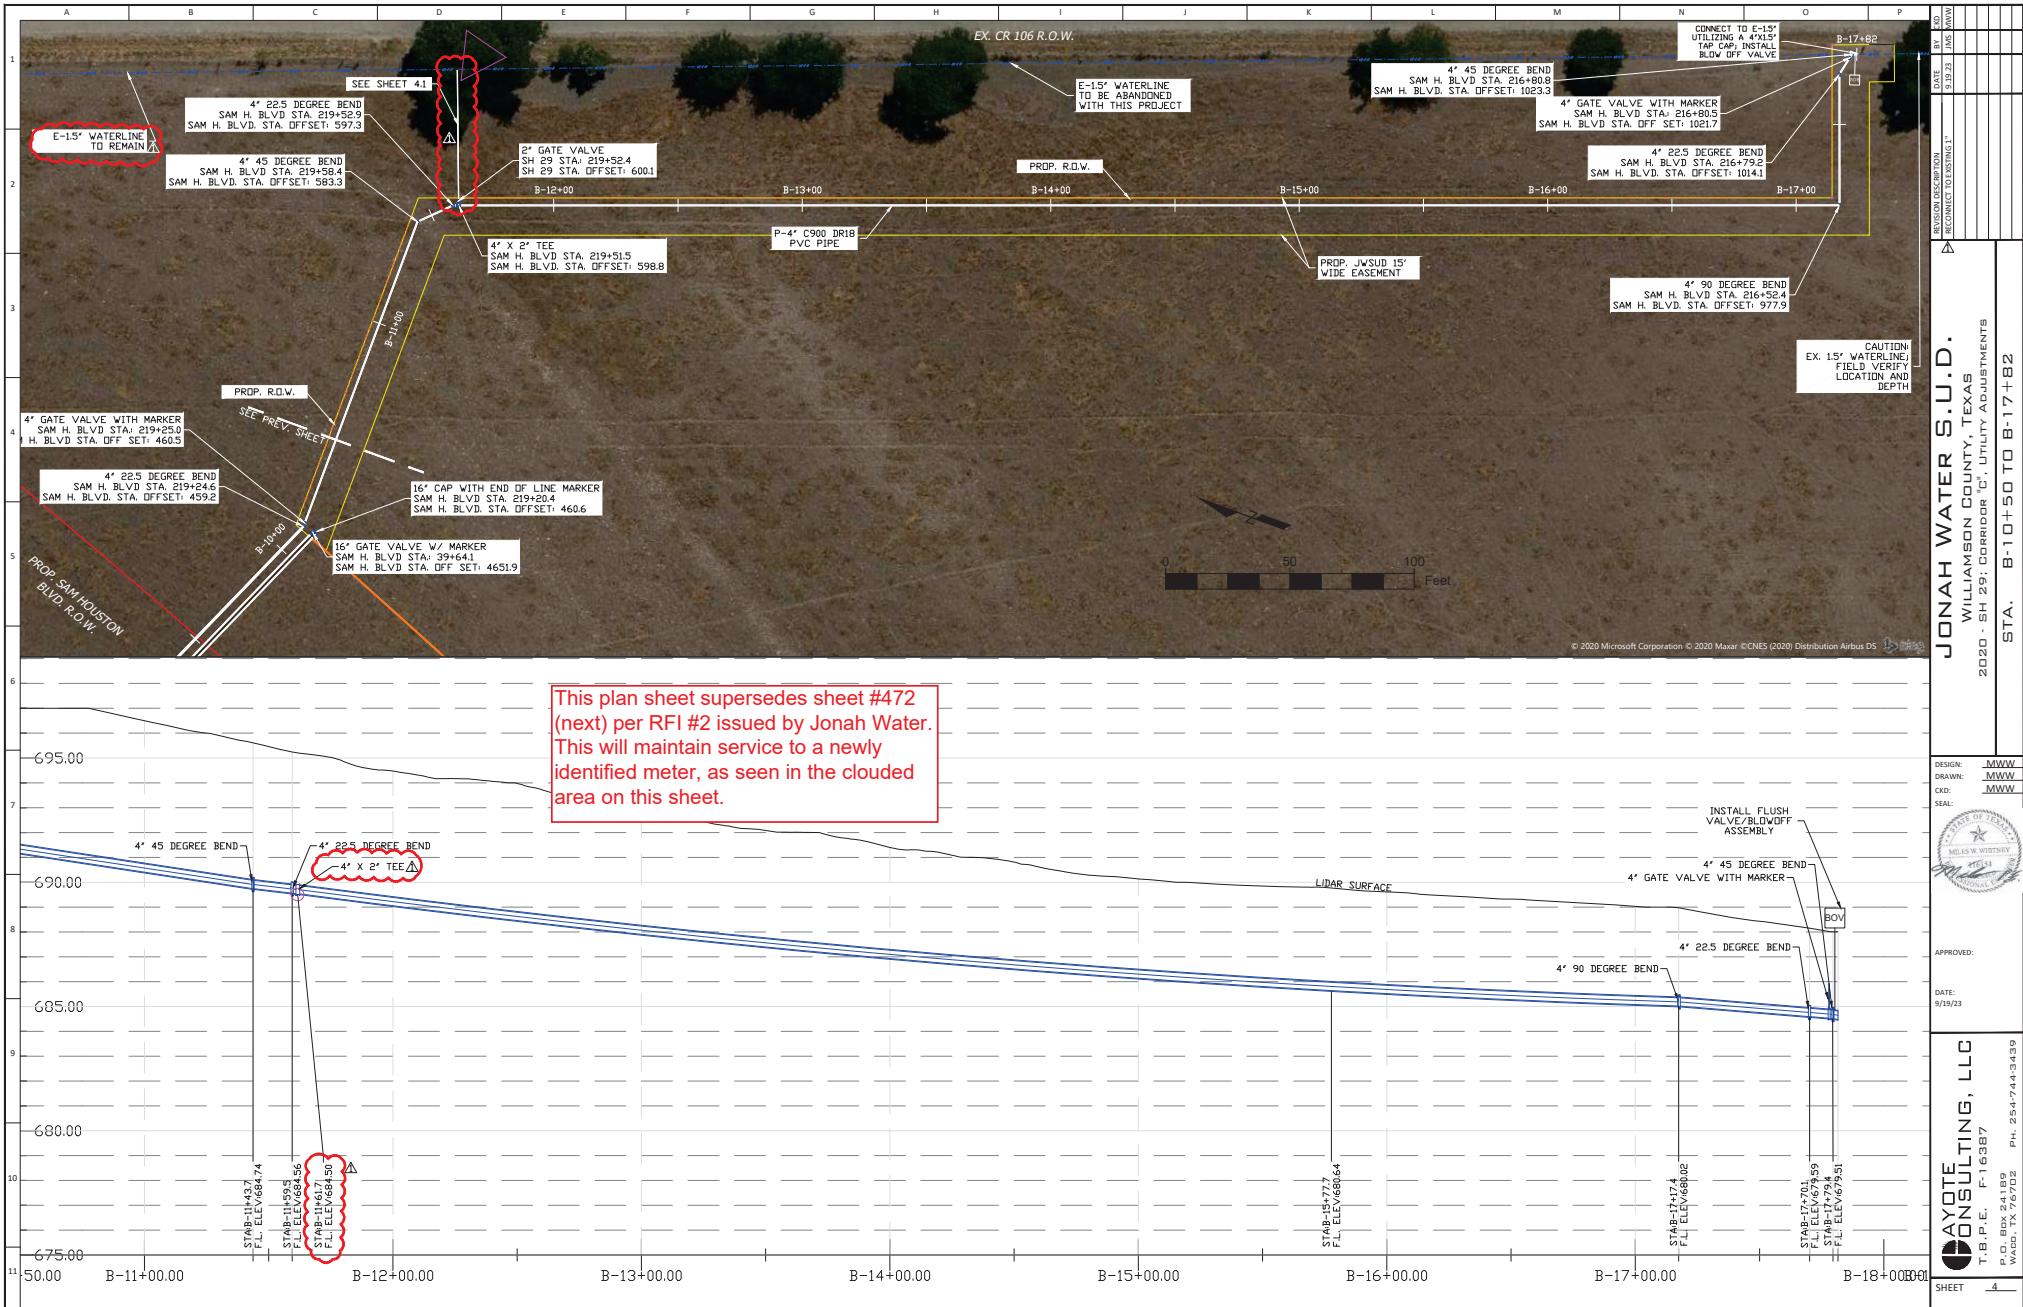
A B C D E F G H I J K L M N O P

1 2 3 4 5 6 7 8 9 10 11

EX. CR 106 R.O.W.

CONNECT TO E-1.5" UTILIZING A 4"X1.5" TAP CAP; INSTALL BLOW OFF VALVE

B-17+82

SEE SHEET 41

E-1.5" WATERLINE TO BE ABANDONED WITH THIS PROJECT

4" 45 DEGREE BEND SAM H. BLVD STA. 216+80.8 SAM H. BLVD. STA. OFFSET: 1023.3

4" 22.5 DEGREE BEND SAM H. BLVD STA. 219+52.9 SAM H. BLVD. STA. OFFSET: 597.3

4" GATE VALVE WITH MARKER SAM H. BLVD STA: 216+80.5 SAM H. BLVD STA. OFF SET: 1021.7

E-1.5" WATERLINE TO REMAIN

4" 45 DEGREE BEND SAM H. BLVD STA. 219+58.4 SAM H. BLVD. STA. OFFSET: 583.3

2" GATE VALVE SH 29 STA: 219+52.4 SH 29 STA. OFFSET: 600.1

PROP. R.O.W.

4" 22.5 DEGREE BEND SAM H. BLVD STA. 216+79.2 SAM H. BLVD. STA. OFFSET: 1014.1

B-12+00 B-13+00 B-14+00 B-15+00 B-16+00 B-17+00

4" X 2" TEE SAM H. BLVD STA. 219+51.5 SAM H. BLVD. STA. OFFSET: 598.8

P-4" C900 DR18 PVC PIPE

PROP. JWSUD 15' WIDE EASEMENT

4" 90 DEGREE BEND SAM H. BLVD STA. 216+52.4 SAM H. BLVD. STA. OFFSET: 977.9

B-11+00

CAUTION: EX. 1.5" WATERLINE; FIELD VERIFY LOCATION AND DEPTH

PROP. R.O.W.

SEE PREV. SHEET

4" GATE VALVE WITH MARKER SAM H. BLVD STA: 219+25.0 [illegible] H. BLVD STA. OFF SET: 460.5

4" 22.5 DEGREE BEND SAM H. BLVD. STA. 219+24.6 SAM H. BLVD. STA. OFFSET: 459.2

16" CAP WITH END OF LINE MARKER SAM H. BLVD STA. 219+20.4 SAM H. BLVD. STA. OFFSET: 460.6

B-10+00

16" GATE VALVE W/ MARKER SAM H. BLVD STA: 39+64.1 SAM H. BLVD STA. OFF SET: 4651.9

0 50 100 Feet

PROP. SAM HOUSTON BLVD. R.O.W.

© 2020 Microsoft Corporation © 2020 Maxar ©CNES (2020) Distribution Airbus DS

This plan sheet supersedes sheet #472 (next) per RFI #2 issued by Jonah Water. This will maintain service to a newly identified meter, as seen in the clouded area on this sheet.

695.00
690.00
685.00
680.00
675.00

4" 45 DEGREE BEND
4" 22.5 DEGREE BEND
4" X 2" TEE

LIDAR SURFACE

INSTALL FLUSH VALVE/BLOWOFF ASSEMBLY
4" 45 DEGREE BEND
4" GATE VALVE WITH MARKER
BOV
4" 22.5 DEGREE BEND
4" 90 DEGREE BEND

STA:B-11+43.7 F.L. ELEV:684.74
STA:B-11+59.5 F.L. ELEV:684.56
STA:B-11+61.7 F.L. ELEV:684.50
STA:B-15+77.7 F.L. ELEV:680.64
STA:B-17+17.4 F.L. ELEV:680.02
STA:B-17+70.1 F.L. ELEV:679.59
STA:B-17+79.4 F.L. ELEV:679.51

50.00 B-11+00.00 B-12+00.00 B-13+00.00 B-14+00.00 B-15+00.00 B-16+00.00 B-17+00.00 B-18+00.00

NO. DATE 9.19.23 BY JMS CKD MWW
REVISION DESCRIPTION RECONNECT TO EXISTING 1"

JONAH WATER S.U.D.
WILLIAMSON COUNTY, TEXAS
2020 - SH 29; CORRIDOR "C", UTILITY ADJUSTMENTS
STA. B-10+50 TO B-17+82

DESIGN: MWW
DRAWN: MWW
CKD: MWW
SEAL:
STATE OF TEXAS
MILES W. WHITNEY
APPROVED:
DATE: 9/19/23

AYOTE CONSULTING, LLC
T.B.P.E. F-16387
P.O. BOX 24189 WACO, TX 76702
PH. 254-744-3439

SHEET 4